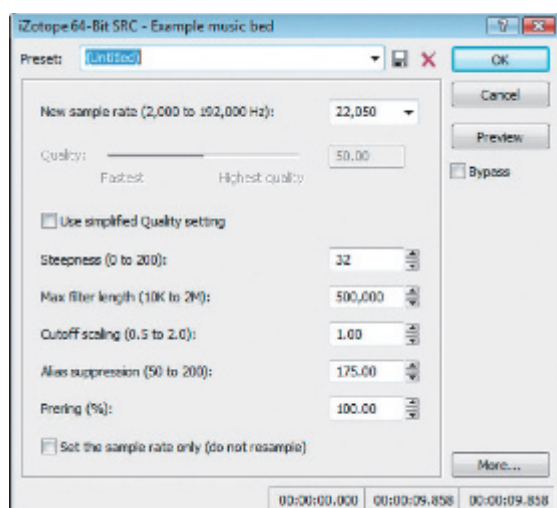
iZotope 64-Bit SRC - Example music bed

?

Preset: (Untitled)

OK

Cancel

Preview

Bypass

New sample rate (2,000 to 192,000 Hz): 22,050

Quality: 50.00

Fastest Highest quality

Use simplified Quality setting

Steepness (0 to 200): 32

Max filter length (10K to 2M): 500,000

Cutoff scaling (0.5 to 2.0): 1.00

Alias suppression (50 to 200): 175.00

Prering (%): 100.00

Set the sample rate only (do not resample)

More...

00:00:00.000 00:00:09.858 00:00:09.858